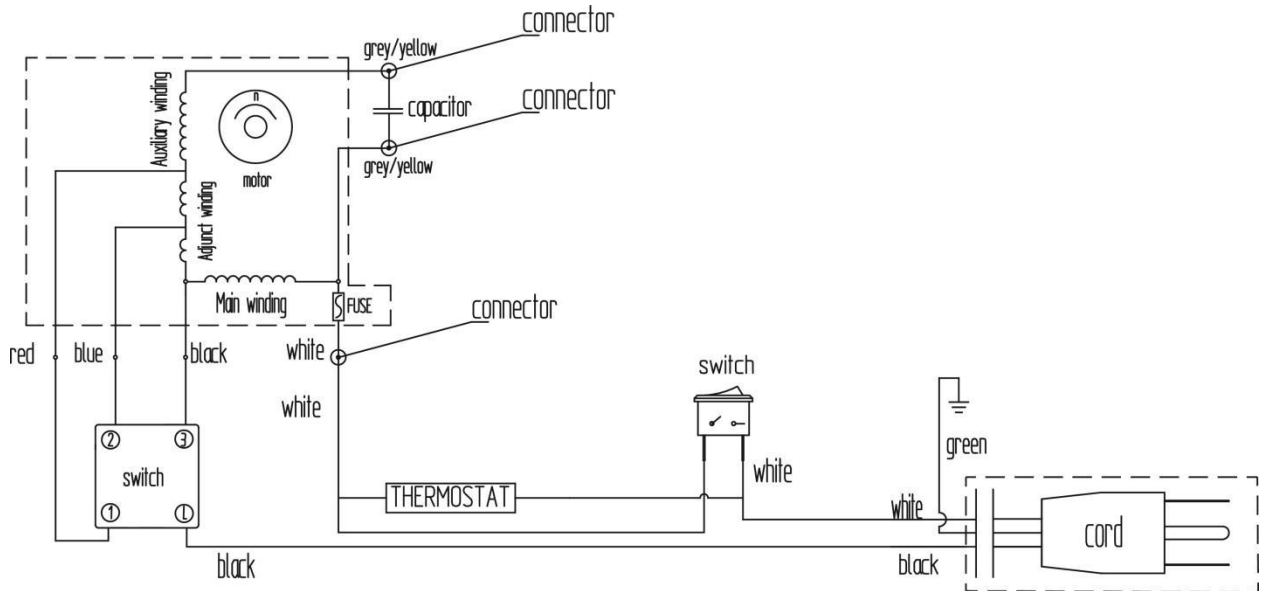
connector

grey/yellow

capacitor

connector

grey/yellow

Auxiliary winding

n

motor

Adjunct winding

Main winding

FUSE

connector

red

blue

black

white

white

switch

green

2

3

switch

1

L

THERMOSTAT

white

white

cord

black

black